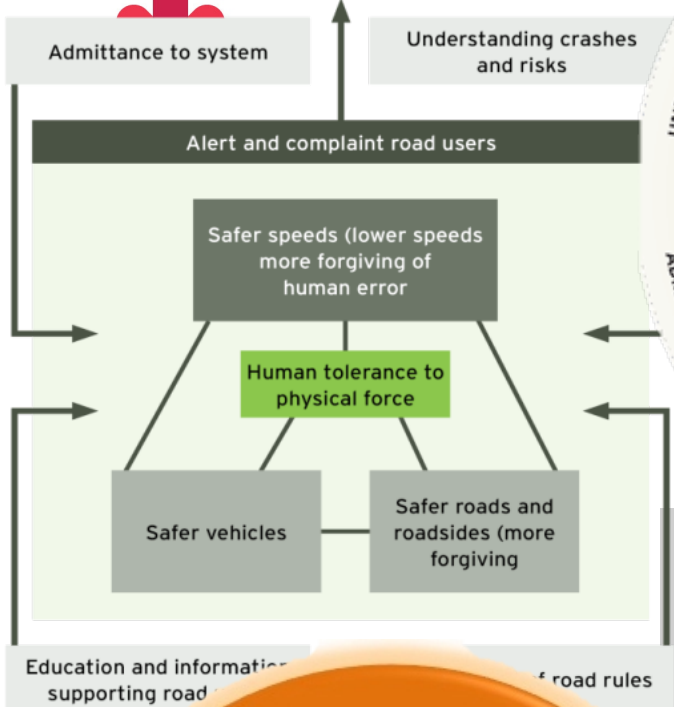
Admittance to system

Understanding crashes and risks

Alert and complaint road users

Safer speeds (lower speeds more forgiving of human error

Human tolerance to physical force

Safer vehicles

Safer roads and roadsides (more forgiving

Education and informatio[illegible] supporting road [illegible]

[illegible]f road rules